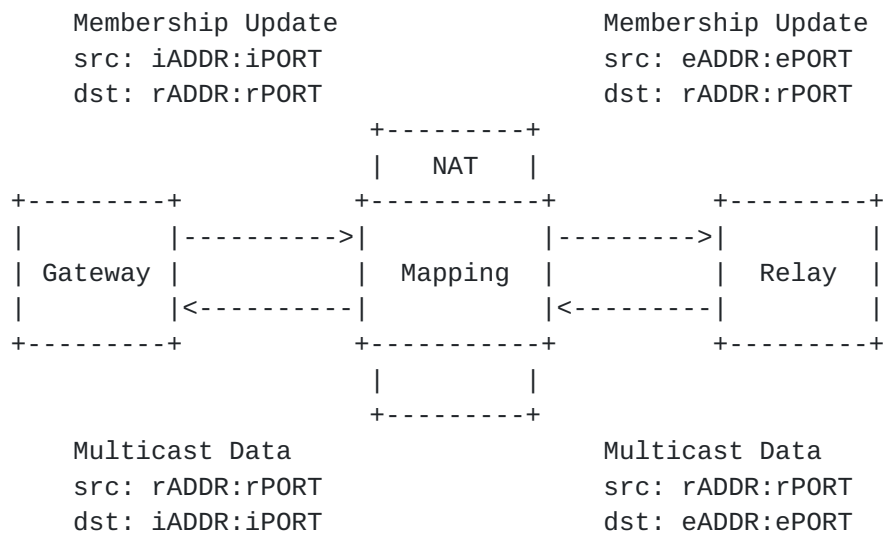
Membership Update
src: iADDR:iPORT
dst: rADDR:rPORT

Membership Update
src: eADDR:ePORT
dst: rADDR:rPORT

NAT

Gateway

Mapping

Relay

Multicast Data
src: rADDR:rPORT
dst: iADDR:iPORT

Multicast Data
src: rADDR:rPORT
dst: eADDR:ePORT